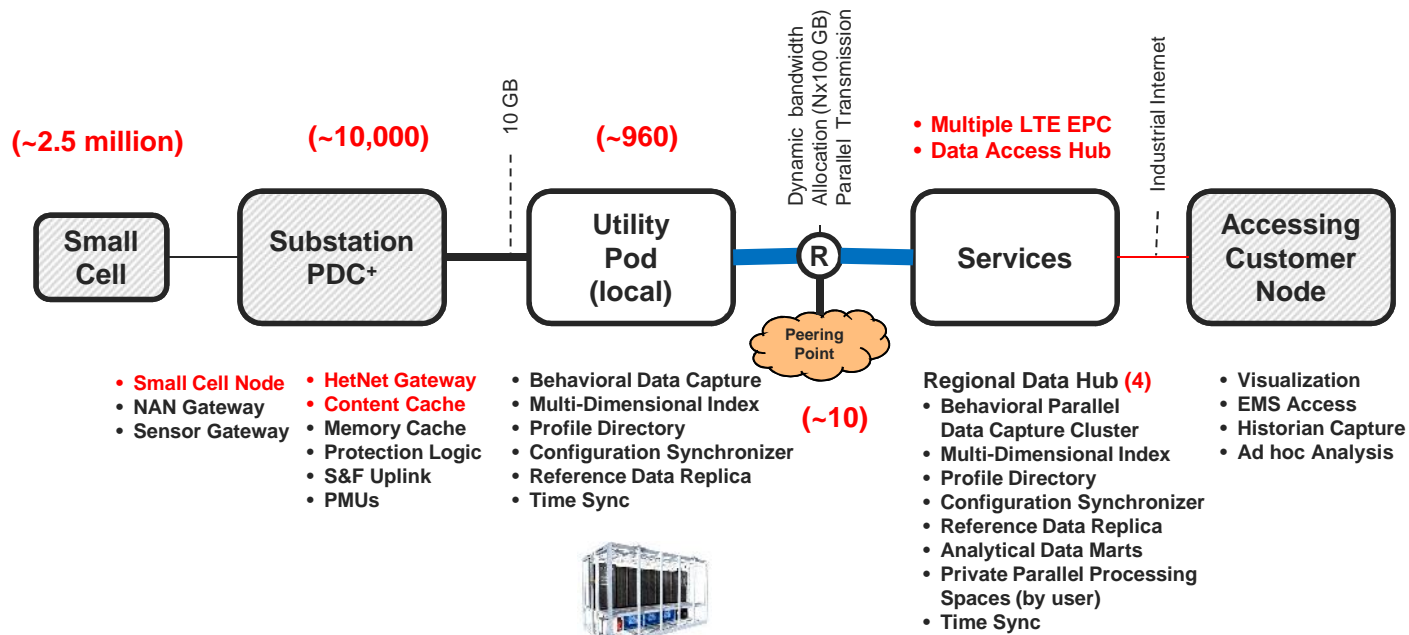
(~2.5 million)

(~10,000)

10 GB

(~960)

Dynamic bandwidth Allocation (Nx100 GB) Parallel Transmission

• Multiple LTE EPC
• Data Access Hub

Industrial Internet

Small Cell

Substation PDC+

Utility Pod (local)

R

Services

Accessing Customer Node

Peering Point

• Small Cell Node
• NAN Gateway
• Sensor Gateway

• HetNet Gateway
• Content Cache
• Memory Cache
• Protection Logic
• S&F Uplink
• PMUs

• Behavioral Data Capture
• Multi-Dimensional Index
• Profile Directory
• Configuration Synchronizer
• Reference Data Replica
• Time Sync

(~10)

Regional Data Hub (4)
• Behavioral Parallel Data Capture Cluster
• Multi-Dimensional Index
• Profile Directory
• Configuration Synchronizer
• Reference Data Replica
• Analytical Data Marts
• Private Parallel Processing Spaces (by user)
• Time Sync

• Visualization
• EMS Access
• Historian Capture
• Ad hoc Analysis